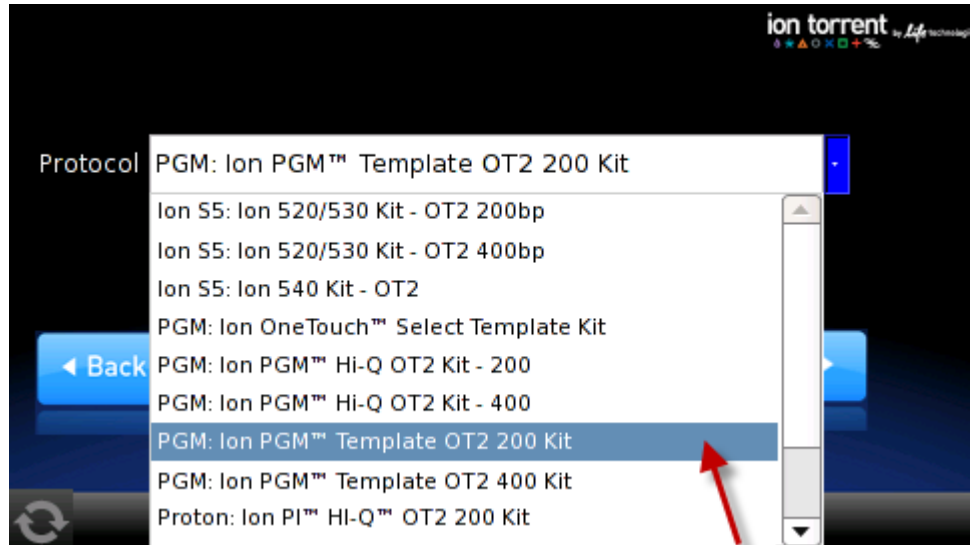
ion torrent by Life technologies

Protocol PGM: Ion PGM™ Template OT2 200 Kit

Ion S5: Ion 520/530 Kit - OT2 200bp
Ion S5: Ion 520/530 Kit - OT2 400bp
Ion S5: Ion 540 Kit - OT2
PGM: Ion OneTouch™ Select Template Kit
PGM: Ion PGM™ Hi-Q OT2 Kit - 200
PGM: Ion PGM™ Hi-Q OT2 Kit - 400
PGM: Ion PGM™ Template OT2 200 Kit
PGM: Ion PGM™ Template OT2 400 Kit
Proton: Ion PI™ Hi-Q™ OT2 200 Kit

◀ Back